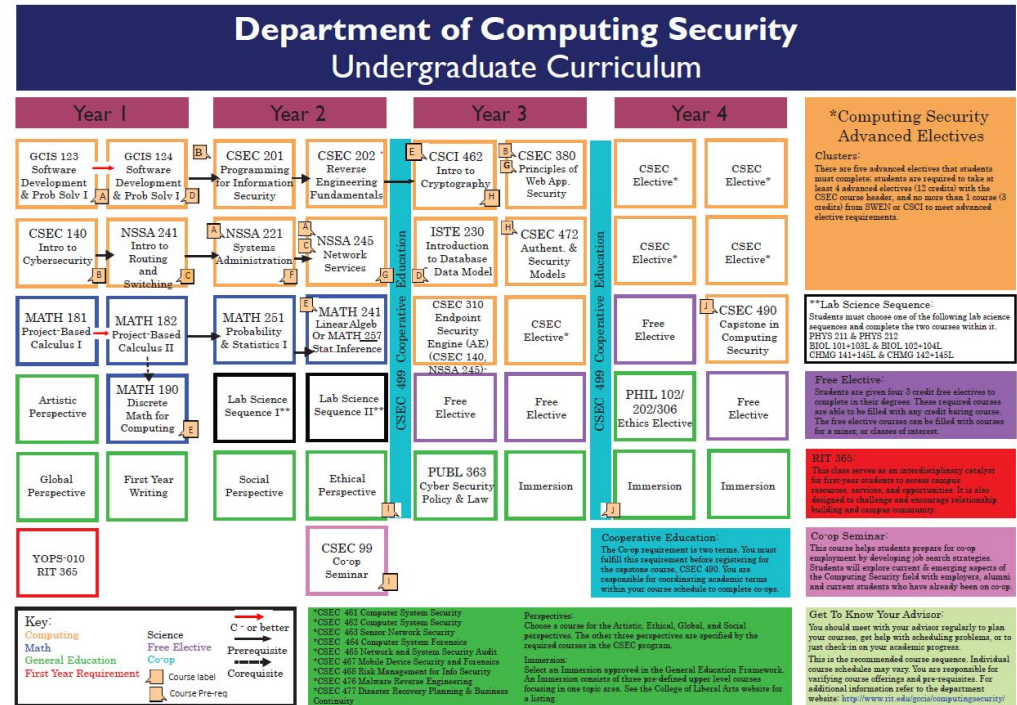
Department of Computing Security
Undergraduate Curriculum

Year 1

Year 2

Year 3

Year 4

GCIS 123 Software Development & Prob Solv I
A

GCIS 124 Software Development & Prob Solv I
D

B

CSEC 201 Programming for Information Security

CSEC 202 Reverse Engineering Fundamentals

E

CSCI 462 Intro to Cryptography
H

B

CSEC 380 Principles of Web App. Security
G

CSEC Elective*

CSEC Elective*

CSEC 140 Intro to Cybersecurity
B

NSSA 241 Intro to Routing and Switching
C

A

NSSA 221 Systems Administration
F

A

C

NSSA 245 Network Services
G

ISTE 230 Introduction to Database Data Model
D

H

CSEC 472 Authent. & Security Models

CSEC Elective*

CSEC Elective*

MATH 181 Project-Based Calculus I

MATH 182 Project-Based Calculus II

MATH 251 Probability & Statistics I

E

MATH 241 Linear Algeb Or MATH 257 Stat.Inference

CSEC 310 Endpoint Security Engine (AE) (CSEC 140, NSSA 245)

CSEC Elective*

Free Elective

J

CSEC 490 Capstone in Computing Security

Artistic Perspective

MATH 190 Discrete Math for Computing
E

Lab Science Sequence I**

Lab Science Sequence II**

Free Elective

Free Elective

PHIL 102/ 202/306 Ethics Elective

Free Elective

Global Perspective

First Year Writing

Social Perspective

Ethical Perspective
I

PUBL 363 Cyber Security Policy & Law

Immersion

J

Immersion

Immersion

YOPS-010 RIT 365

CSEC 99 Co-op Seminar
I

CSEC 499 Cooperative Education

CSEC 499 Cooperative Education

*Computing Security Advanced Electives

Clusters:
There are five advanced electives that students must complete. students are required to take at least 4 advanced electives (12 credits) with the CSEC course header, and no more than 1 course (3 credits) from SWEN or CSCI to meet advanced elective requirements.

**Lab Science Sequence:
Students must choose one of the following lab science sequences and complete the two courses within it.
PHYS 211 & PHYS 212
BIOL 101+103L & BIOL 102+104L
CHMG 141+145L & CHMG 142+145L

Free Elective:
Students are given four 3 credit free electives to complete in their degrees. These required courses are able to be filled with any credit baring course. The free elective courses can be filled with courses for a minor, or classes of interest.

RIT 365:
This class serves as an interdisciplinary catalyst for first-year students to access campus resources, services, and opportunities. It is also designed to challenge and encourage relationship building and campus community.

Cooperative Education:
The Co-op requirement is two terms. You must fulfill this requirement before registering for the capstone course, CSEC 490. You are responsible for coordinating academic terms within your course schedule to complete co-ops.

Co-op Seminar:
This course helps students prepare for co-op employment by developing job search strategies. Students will explore current & emerging aspects of the Computing Security field with employers, alumni and current students who have already been on co-op.

Key:
Computing
Math
General Education
First Year Requirement
Science
Free Elective
Co-op
Course label
Course Pre-req
C - or better
Prerequisite
Corequisite

*CSEC 461 Computer System Security
*CSEC 462 Computer System Security
*CSEC 463 Sensor Network Security
*CSEC 464 Computer System Forensics
*CSEC 465 Network and System Security Audit
*CSEC 467 Mobile Device Security and Forensics
*CSEC 468 Risk Management for Info Security
*CSEC 476 Malware Reverse Engineering
*CSEC 477 Disaster Recovery Planning & Business Continuity

Perspectives:
Choose a course for the Artistic, Ethical, Global, and Social perspectives. The other three perspectives are specified by the required courses in the CSEC program.

Immersion:
Select an Immersion approved in the General Education Framework. An Immersion consists of three pre-defined upper level courses focusing in one topic area. See the College of Liberal Arts website for a listing.

Get To Know Your Advisor:
You should meet with your advisor regularly to plan your courses, get help with scheduling problems, or to just check-in on your academic progress.
This is the recommended course sequence. Individual course schedules may vary. You are responsible for verifying course offerings and pre-requisites. For additional information refer to the department website: http://www.rit.edu/gccis/computingsecurity/